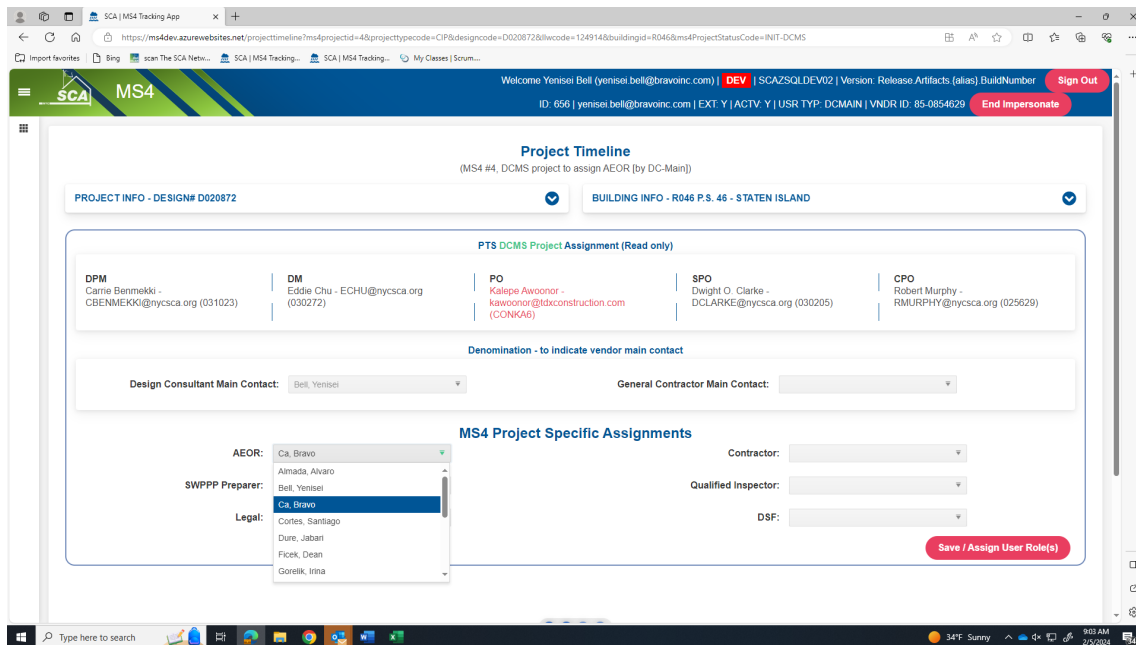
SCA | MS4 Tracking App

https://ms4dev.azurewebsites.net/projecttimeline?ms4projectid=4&projecttypecode=CIP&designcode=D020872&llwcode=124914&buildingid=R046&ms4ProjectStatusCode=INIT-DCMS

Import favorites | Bing | scan The SCA Netw... | SCA | MS4 Tracking... | SCA | MS4 Tracking... | My Classes | Scrum...

SCA MS4

Welcome Yenisei Bell (yenisei.bell@bravoinc.com) | DEV | SCAZSQLDEV02 | Version: Release.Artifacts.{alias}.BuildNumber Sign Out

ID: 656 | yenisei.bell@bravoinc.com | EXT: Y | ACTV: Y | USR TYP: DCMAIN | VNDR ID: 85-0854629 End Impersonate

Project Timeline
(MS4 #4, DCMS project to assign AEOR [by DC-Main])

PROJECT INFO - DESIGN# D020872

BUILDING INFO - R046 P.S. 46 - STATEN ISLAND

PTS DCMS Project Assignment (Read only)

DPM
Carrie Benmekki - CBENMEKKI@nycsca.org (031023)

DM
Eddie Chu - ECHU@nycsca.org (030272)

PO
Kalepe Awoonor - kawoonor@tdxconstruction.com (CONKA6)

SPO
Dwight O. Clarke - DCLARKE@nycsca.org (030205)

CPO
Robert Murphy - RMURPHY@nycsca.org (025629)

Denomination - to indicate vendor main contact

Design Consultant Main Contact: Bell, Yenisei

General Contractor Main Contact:

MS4 Project Specific Assignments

AEOR: Ca, Bravo

Almada, Alvaro
Bell, Yenisei
Ca, Bravo
Cortes, Santiago
Dure, Jabari
Ficek, Dean
Gorelik, Irina

SWPPP Preparer:

Legal:

Contractor:

Qualified Inspector:

DSF:

Save / Assign User Role(s)

Type here to search

34°F Sunny

9:03 AM
2/5/2024